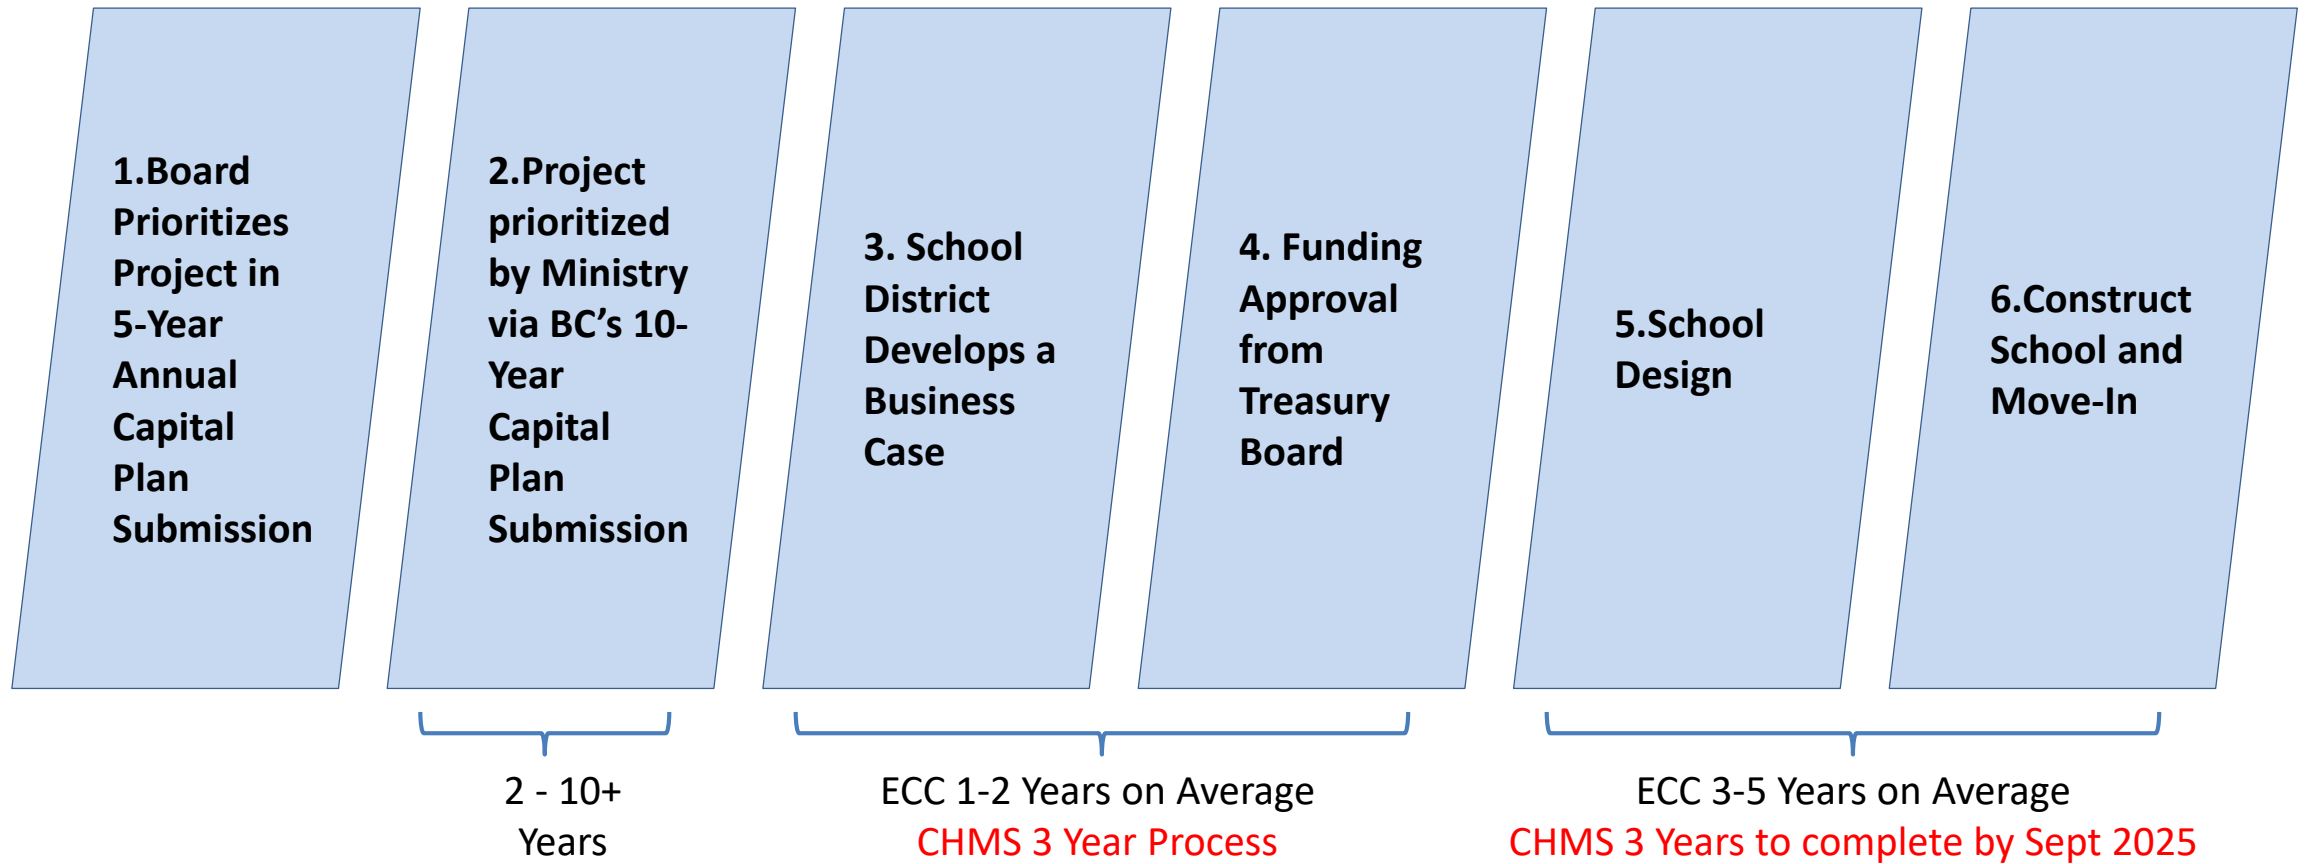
1.Board Prioritizes Project in 5-Year Annual Capital Plan Submission

2.Project prioritized by Ministry via BC's 10-Year Capital Plan Submission

3. School District Develops a Business Case

4. Funding Approval from Treasury Board

5.School Design

6.Construct School and Move-In

2 - 10+ Years

ECC 1-2 Years on Average
CHMS 3 Year Process

ECC 3-5 Years on Average
CHMS 3 Years to complete by Sept 2025